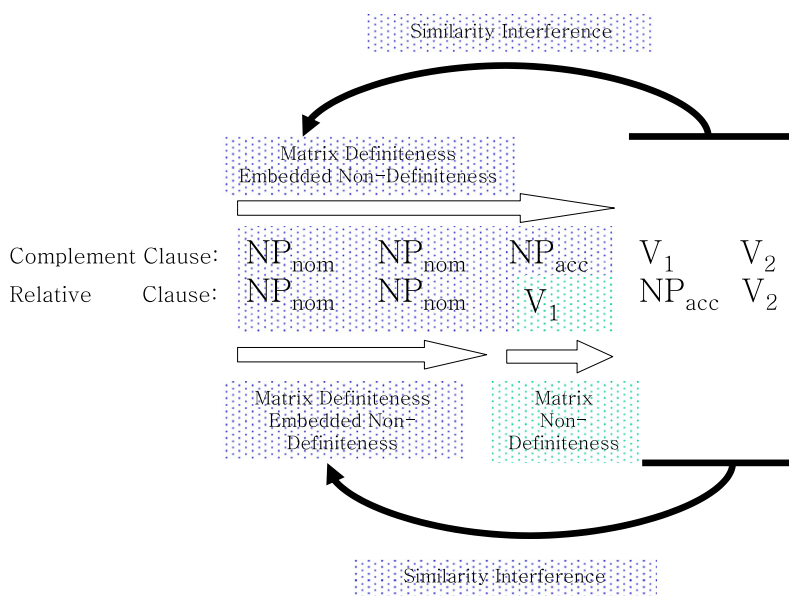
Similarity Interference

Matrix Definiteness
Embedded Non-Definiteness

Complement Clause: $NP_{nom}$ $NP_{nom}$ $NP_{acc}$ $V_1$ $V_2$
Relative Clause: $NP_{nom}$ $NP_{nom}$ $V_1$ $NP_{acc}$ $V_2$

Matrix Definiteness
Embedded Non-Definiteness

Matrix
Non-Definiteness

Similarity Interference